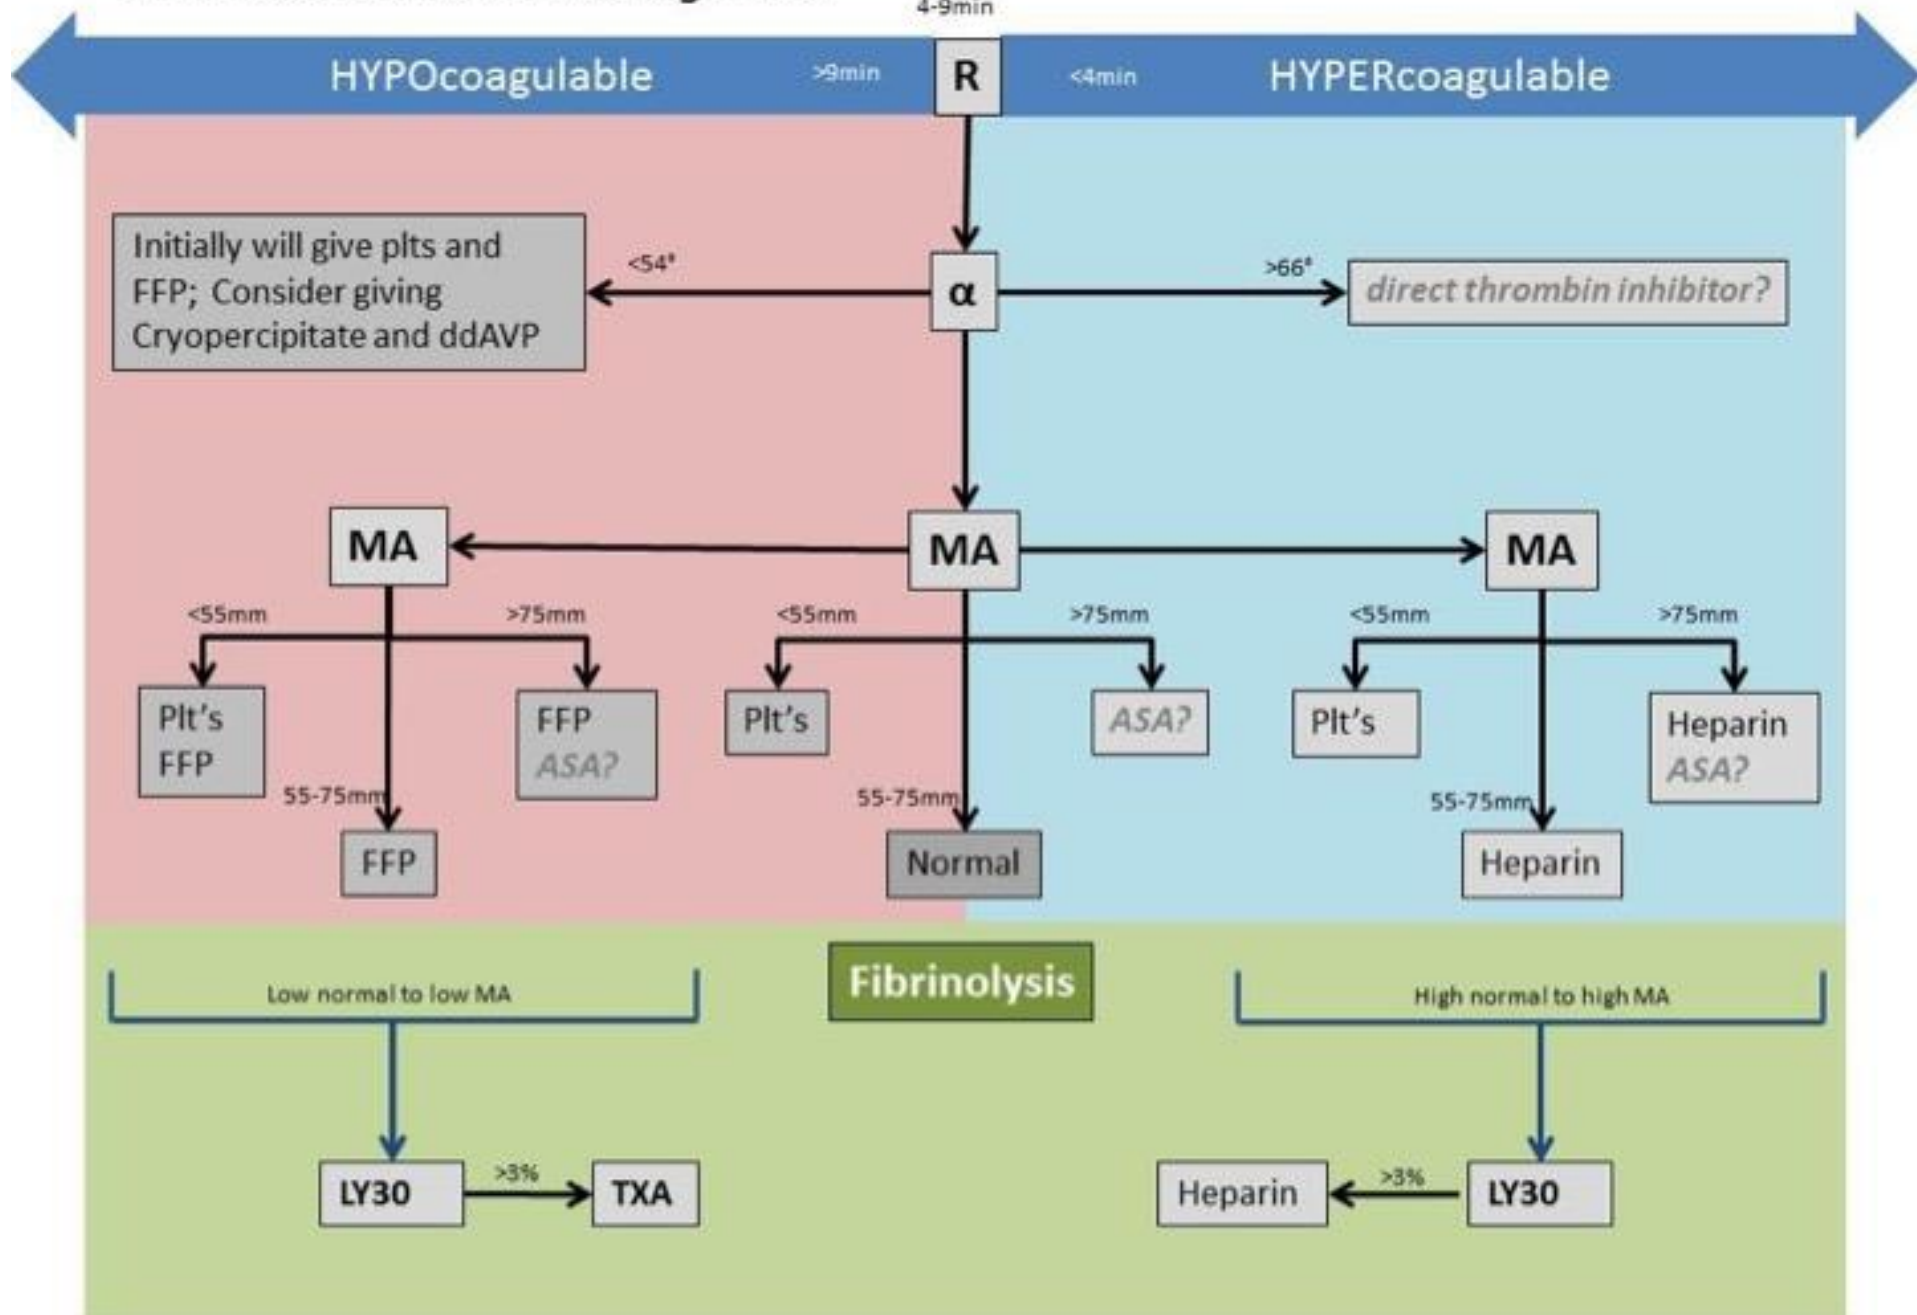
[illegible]

4-9min

HYPOcoagulable

>9min

R

<4min

HYPERcoagulable

Initially will give plts and FFP; Consider giving Cryopercipitate and ddAVP

<54°

α

>66°

direct thrombin inhibitor?

MA

MA

MA

<55mm

>75mm

<55mm

>75mm

<55mm

>75mm

Plt's FFP

FFP ASA?

Plt's

ASA?

Plt's

Heparin ASA?

55-75mm

55-75mm

55-75mm

FFP

Normal

Heparin

Fibrinolysis

Low normal to low MA

High normal to high MA

LY30

>3%

TXA

Heparin

>3%

LY30